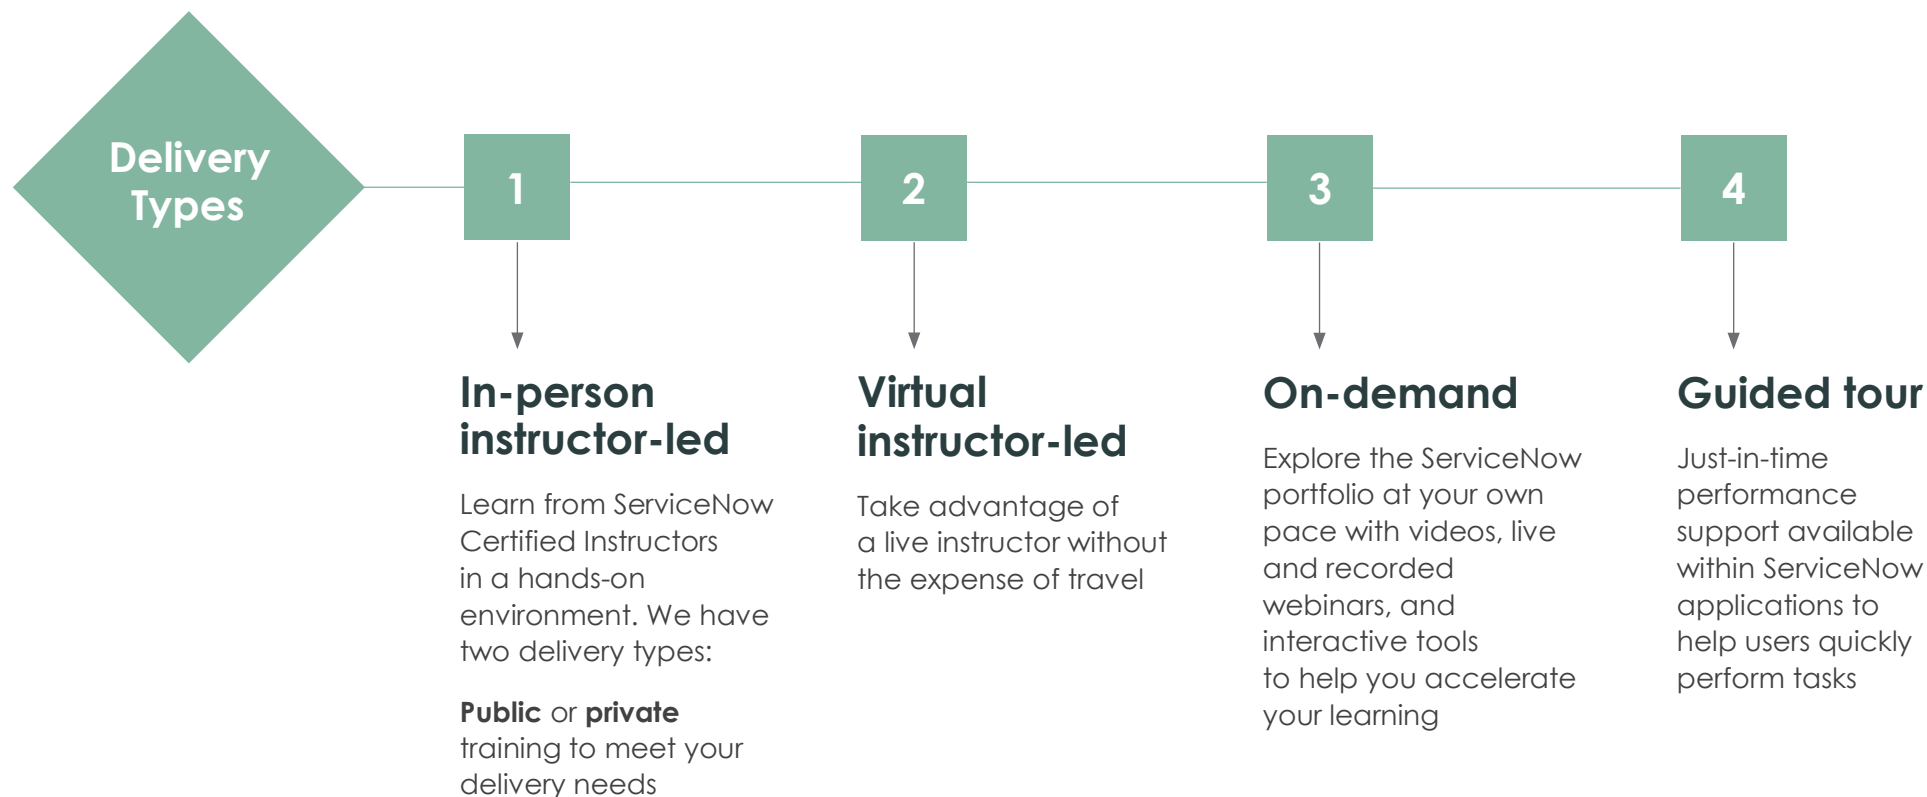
Delivery Types

1

2

3

4

In-person instructor-led

Learn from ServiceNow Certified Instructors in a hands-on environment. We have two delivery types:

**Public** or **private** training to meet your delivery needs

Virtual instructor-led

Take advantage of a live instructor without the expense of travel

On-demand

Explore the ServiceNow portfolio at your own pace with videos, live and recorded webinars, and interactive tools to help you accelerate your learning

Guided tour

Just-in-time performance support available within ServiceNow applications to help users quickly perform tasks